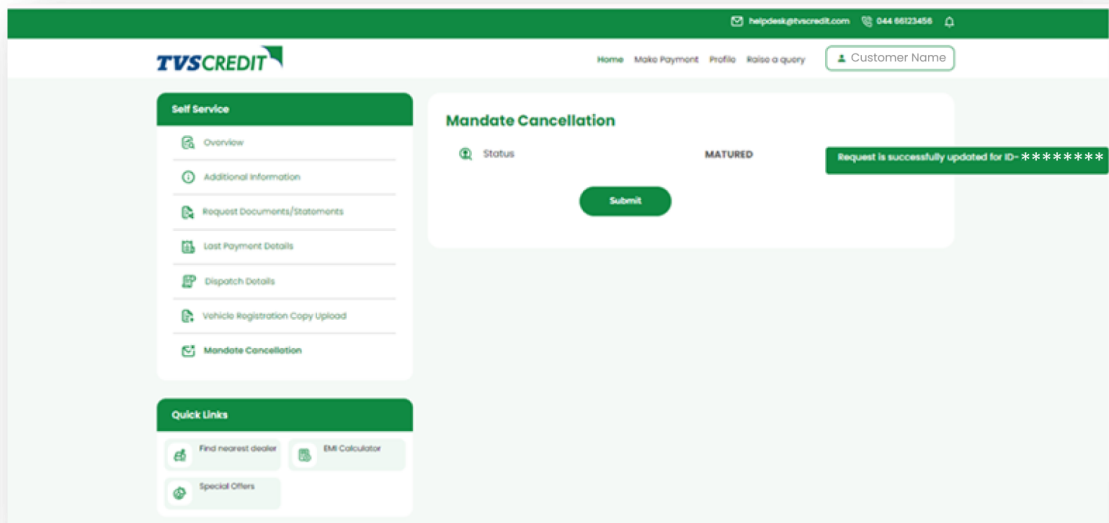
helpdesk@tvscredit.com 044 66123456

TVS CREDIT

Home Make Payment Profile Raise a query Customer Name

Self Service

Overview

Additional Information

Request Documents/Statements

Last Payment Details

Dispatch Details

Vehicle Registration Copy Upload

Mandate Cancellation

Quick Links

Find nearest dealer

EMI Calculator

Special Offers

Mandate Cancellation

Status MATURED

Request is successfully updated for ID-********

Submit